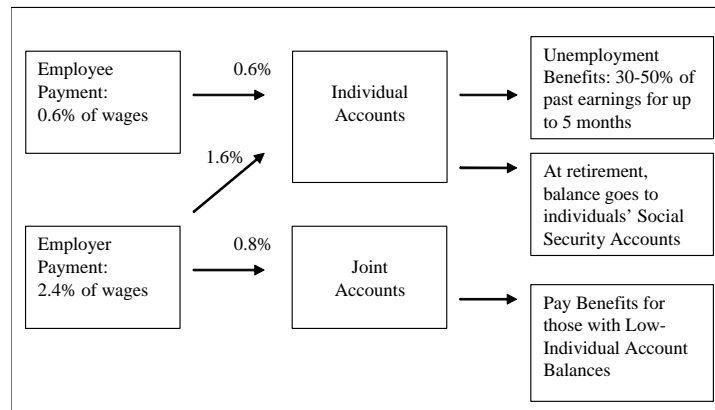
Employee Payment: 0.6% of wages

0.6%

Individual Accounts

Unemployment Benefits: 30-50% of past earnings for up to 5 months

1.6%

At retirement, balance goes to individuals' Social Security Accounts

Employer Payment: 2.4% of wages

0.8%

Joint Accounts

Pay Benefits for those with Low-Individual Account Balances